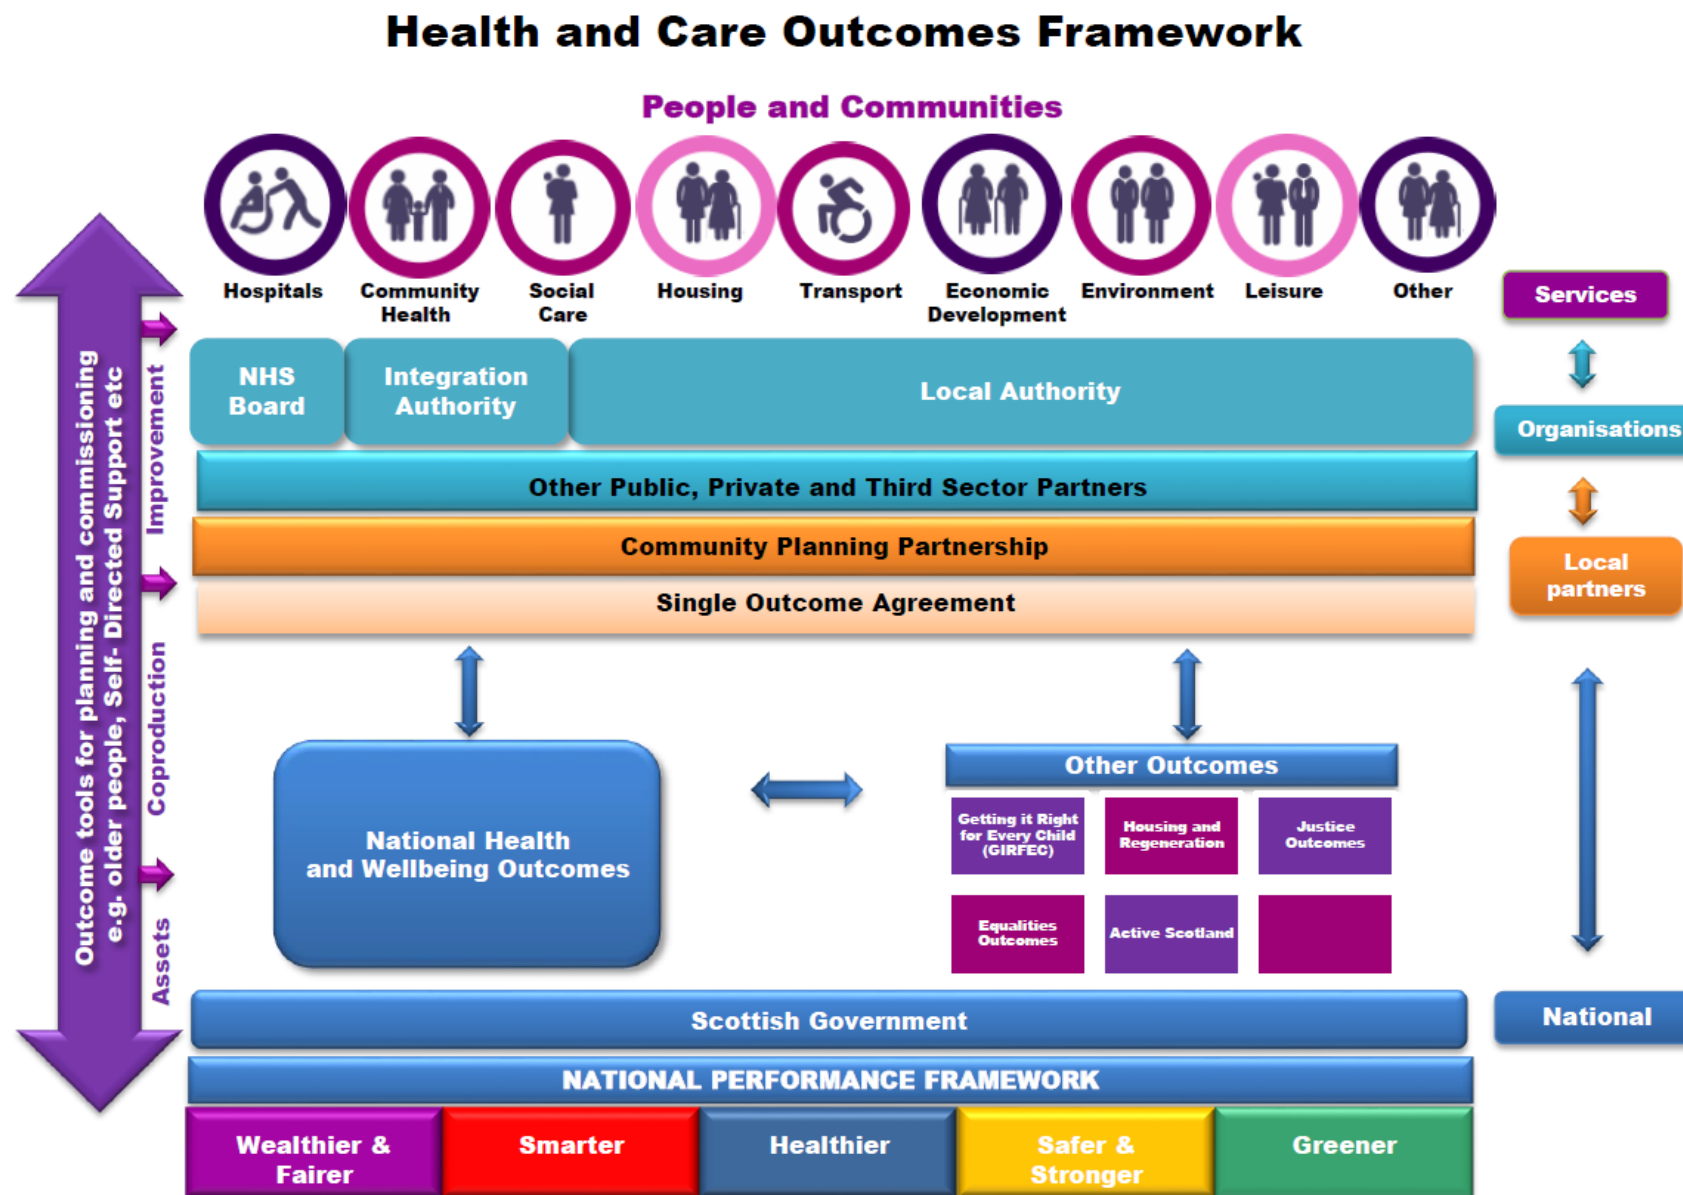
Health and Care Outcomes Framework

People and Communities

Hospitals

Community Health

Social Care

Housing

Transport

Economic Development

Environment

Leisure

Other

Services

Organisations

Local partners

National

Outcome tools for planning and commissioning e.g. older people, Self- Directed Support etc

Improvement

Coproduction

Assets

NHS Board

Integration Authority

Local Authority

Other Public, Private and Third Sector Partners

Community Planning Partnership

Single Outcome Agreement

National Health and Wellbeing Outcomes

Other Outcomes

Getting it Right for Every Child (GIRFEC)

Housing and Regeneration

Justice Outcomes

Equalities Outcomes

Active Scotland

Scottish Government

NATIONAL PERFORMANCE FRAMEWORK

| Wealthier & Fairer | Smarter | Healthier | Safer & Stronger | Greener |
|---|---|---|---|---|